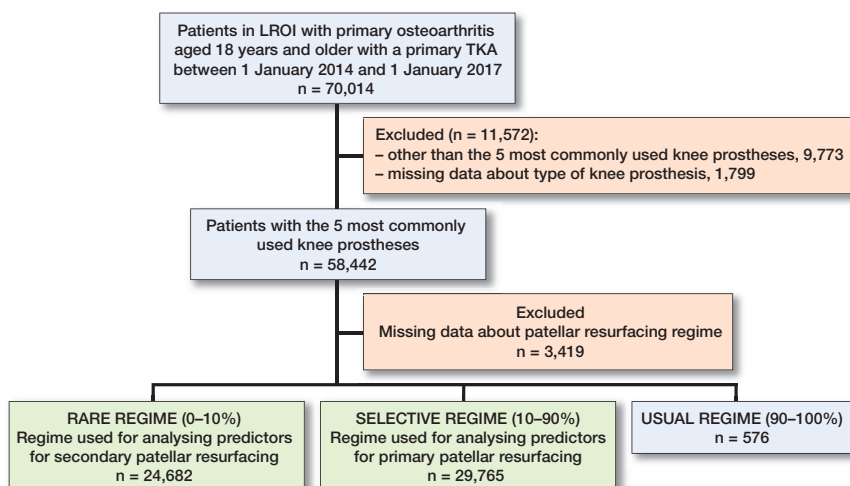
Patients in LROI with primary osteoarthritis aged 18 years and older with a primary TKA between 1 January 2014 and 1 January 2017
n = 70,014

Excluded (n = 11,572):
– other than the 5 most commonly used knee prostheses, 9,773
– missing data about type of knee prosthesis, 1,799

Patients with the 5 most commonly used knee prostheses
n = 58,442

Excluded
Missing data about patellar resurfacing regime
n = 3,419

RARE REGIME (0–10%)
Regime used for analysing predictors for secondary patellar resurfacing
n = 24,682

SELECTIVE REGIME (10–90%)
Regime used for analysing predictors for primary patellar resurfacing
n = 29,765

USUAL REGIME (90–100%)
n = 576